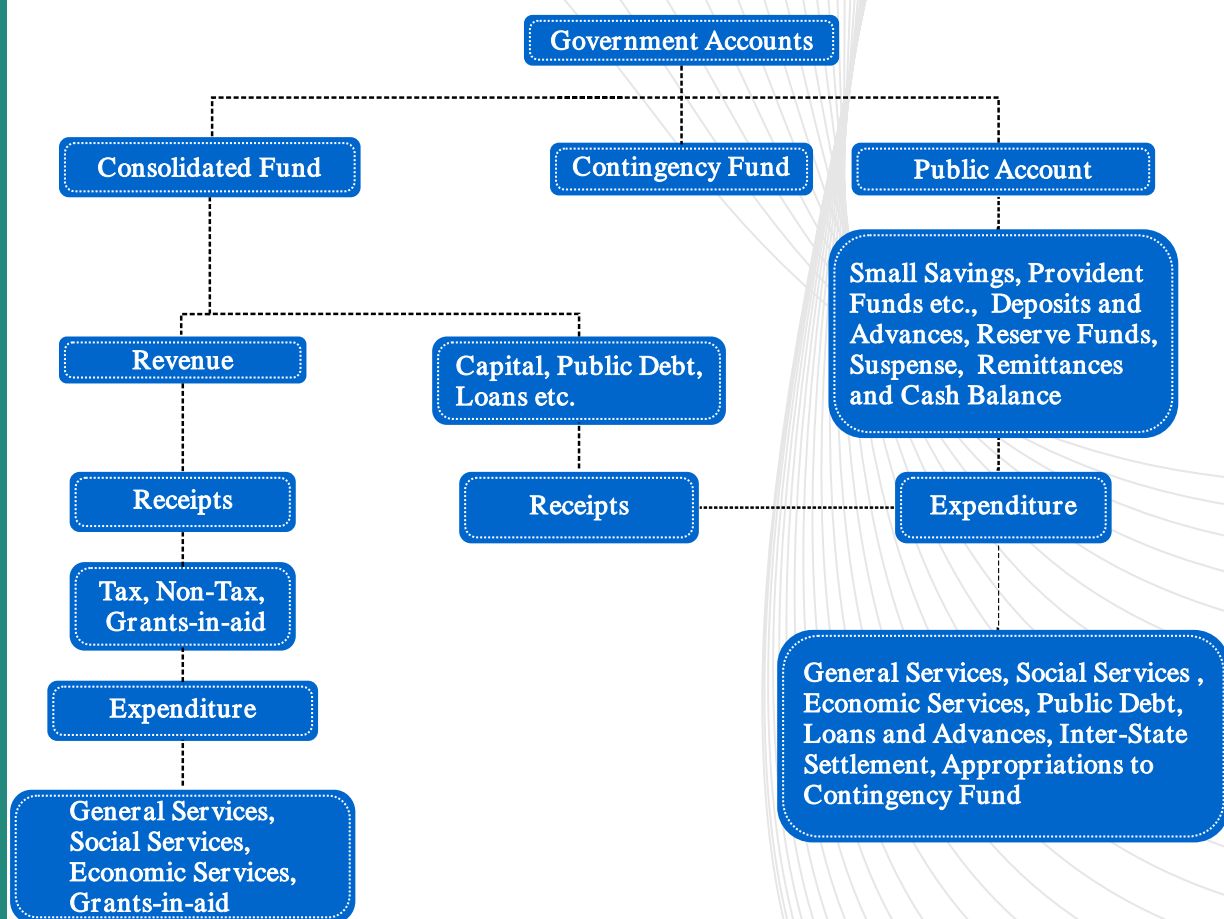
Government Accounts

Consolidated Fund

Contingency Fund

Public Account

Small Savings, Provident Funds etc., Deposits and Advances, Reserve Funds, Suspense, Remittances and Cash Balance

Revenue

Capital, Public Debt, Loans etc.

Receipts

Receipts

Expenditure

Tax, Non-Tax, Grants-in-aid

Expenditure

General Services, Social Services, Economic Services, Grants-in-aid

General Services, Social Services , Economic Services, Public Debt, Loans and Advances, Inter-State Settlement, Appropriations to Contingency Fund